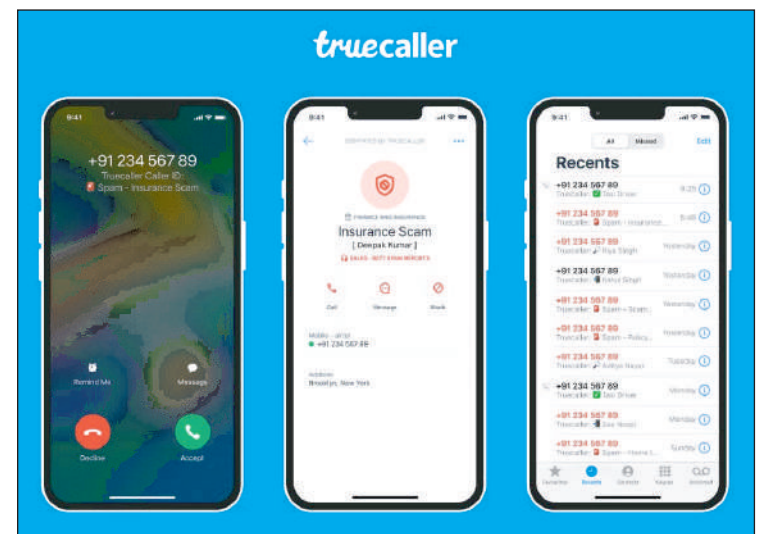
truecaller

9:41

+91 234 567 89
Truecaller Caller ID:
Spam - Insurance Scam

Remind Me
Message
Decline
Accept

9:41
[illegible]

Insurance Scam
[ Deepak Kumar ]
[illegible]

Call
Message
Block

Mobile - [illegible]
+91 234 567 89

Address
Brooklyn, New York

9:41
All
Missed
Edit

Recents

+91 234 567 89
Truecaller: Taxi Driver
9:25

+91 234 567 89
Truecaller: Spam - Insurance...
8:48

+91 234 567 89
Truecaller: Riya Singh
Yesterday

+91 234 567 89
Truecaller: Rahul Singh
Yesterday

+91 234 567 89
Truecaller: Spam - Scam...
Yesterday

+91 234 567 89
Truecaller: Spam - Policy...
Yesterday

+91 234 567 89
Truecaller: Aditya Nayar
Tuesday

+91 234 567 89
Truecaller: Taxi Driver
Monday

+91 234 567 89
Truecaller: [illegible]
Monday

+91 234 567 89
Truecaller: Spam - Home l...
Sunday

Favorites
Recents
Contacts
Keypad
Voicemail